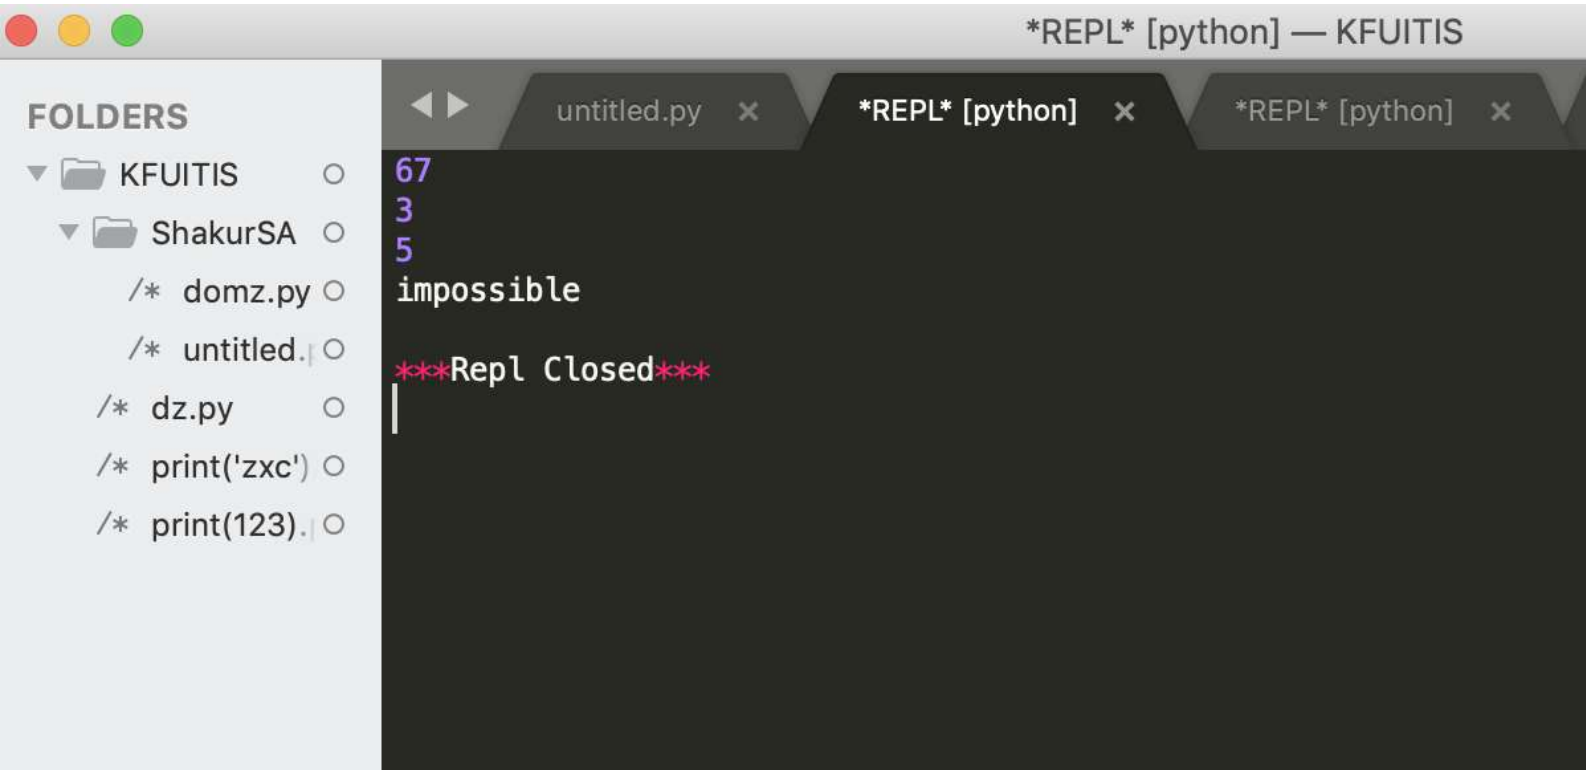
*REPL* [python] — KFUITIS

FOLDERS
KFUITIS
ShakurSA
/* domz.py
/* untitled.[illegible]
/* dz.py
/* print('zxc')
/* print(123).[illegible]

untitled.py ×
*REPL* [python] ×
*REPL* [python] ×

67
3
5
impossible

***Repl Closed***